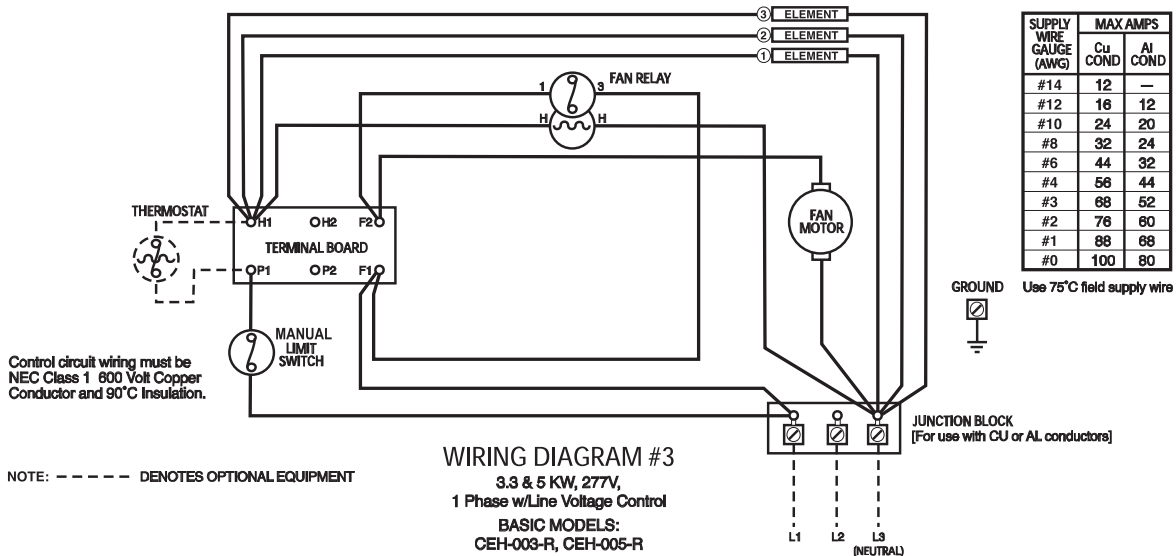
③ ELEMENT
② ELEMENT
① ELEMENT

1 FAN RELAY 3
H H

THERMOSTAT
H1 H2 F2
TERMINAL BOARD
P1 P2 F1

FAN MOTOR

MANUAL LIMIT SWITCH

Control circuit wiring must be NEC Class 1 600 Volt Copper Conductor and 90°C Insulation.

| SUPPLY WIRE GAUGE (AWG) | MAX AMPS Cu COND | MAX AMPS Al COND |
|---|---|---|
| #14 | 12 | — |
| #12 | 16 | 12 |
| #10 | 24 | 20 |
| #8 | 32 | 24 |
| #6 | 44 | 32 |
| #4 | 56 | 44 |
| #3 | 68 | 52 |
| #2 | 76 | 60 |
| #1 | 88 | 68 |
| #0 | 100 | 80 |

Use 75°C field supply wire

GROUND

JUNCTION BLOCK
[For use with CU or AL conductors]

L1 L2 L3 (NEUTRAL)

WIRING DIAGRAM #3
3.3 & 5 KW, 277V,
1 Phase w/Line Voltage Control
BASIC MODELS:
CEH-003-R, CEH-005-R

NOTE: – – – – – DENOTES OPTIONAL EQUIPMENT